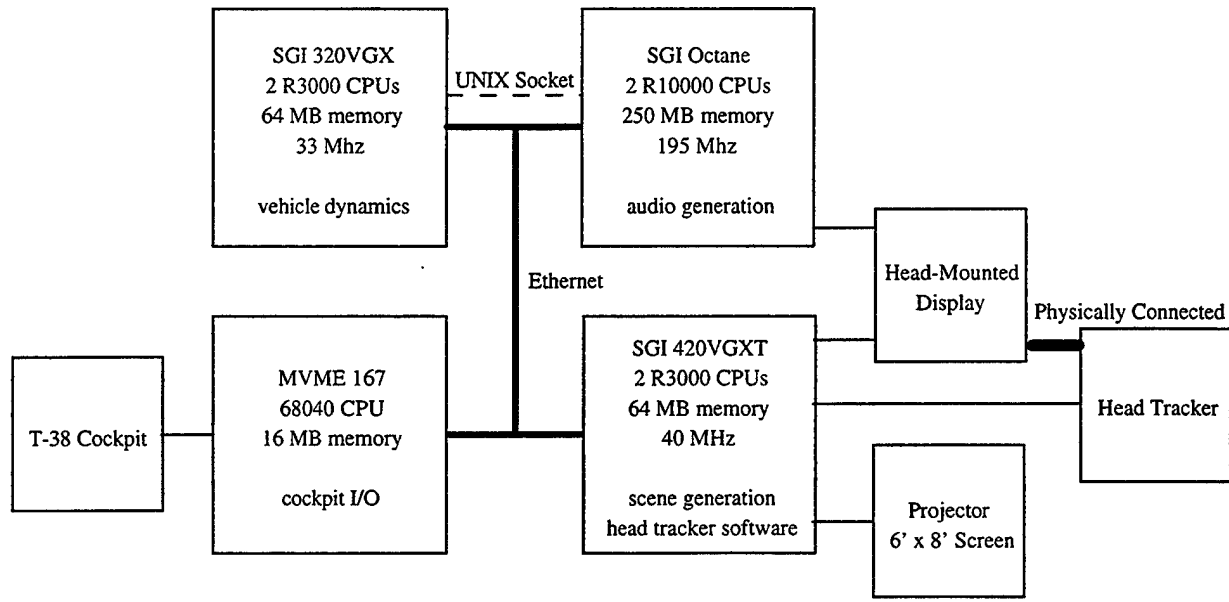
SGI 320VGX
2 R3000 CPUs
64 MB memory
33 Mhz

vehicle dynamics

UNIX Socket

SGI Octane
2 R10000 CPUs
250 MB memory
195 Mhz

audio generation

Ethernet

Head-Mounted Display

Physically Connected

T-38 Cockpit

MVME 167
68040 CPU
16 MB memory

cockpit I/O

SGI 420VGXT
2 R3000 CPUs
64 MB memory
40 MHz

scene generation
head tracker software

Head Tracker

Projector
6' x 8' Screen